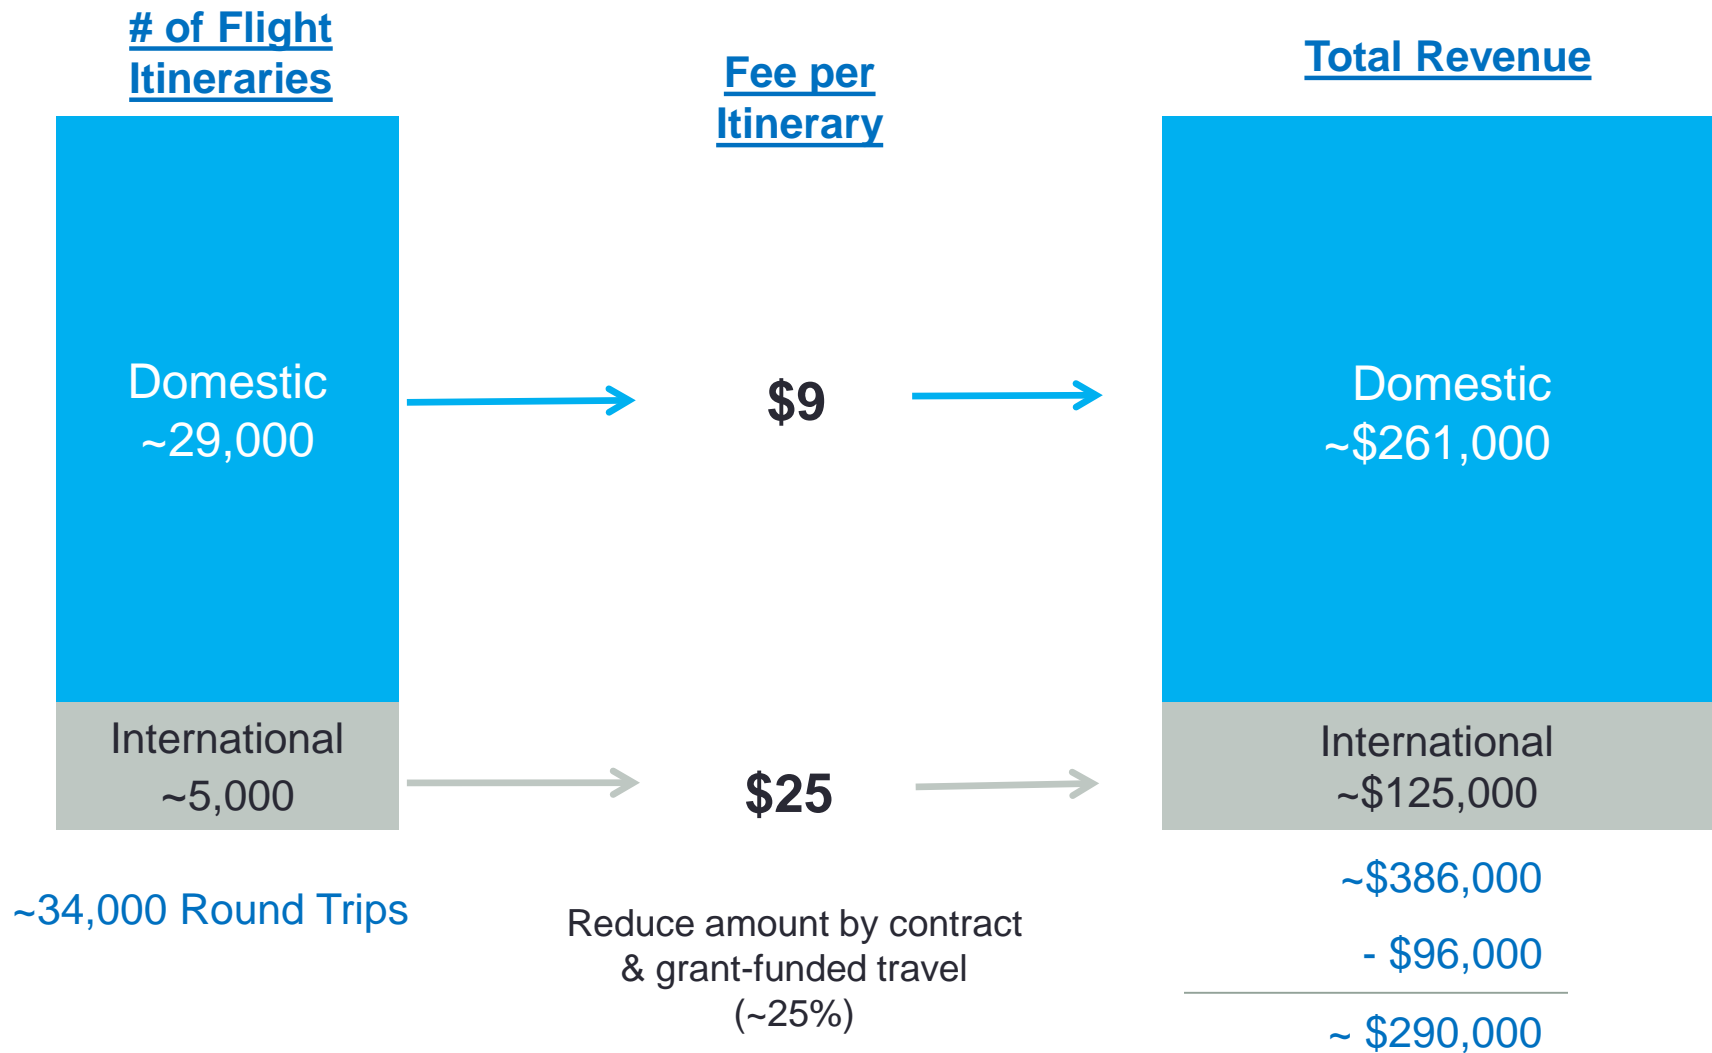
# of Flight Itineraries

Fee per Itinerary

Total Revenue

Domestic
~29,000

$9

Domestic
~$261,000

International
~5,000

$25

International
~$125,000

~34,000 Round Trips

Reduce amount by contract & grant-funded travel (~25%)

~$386,000

- $96,000

~ $290,000